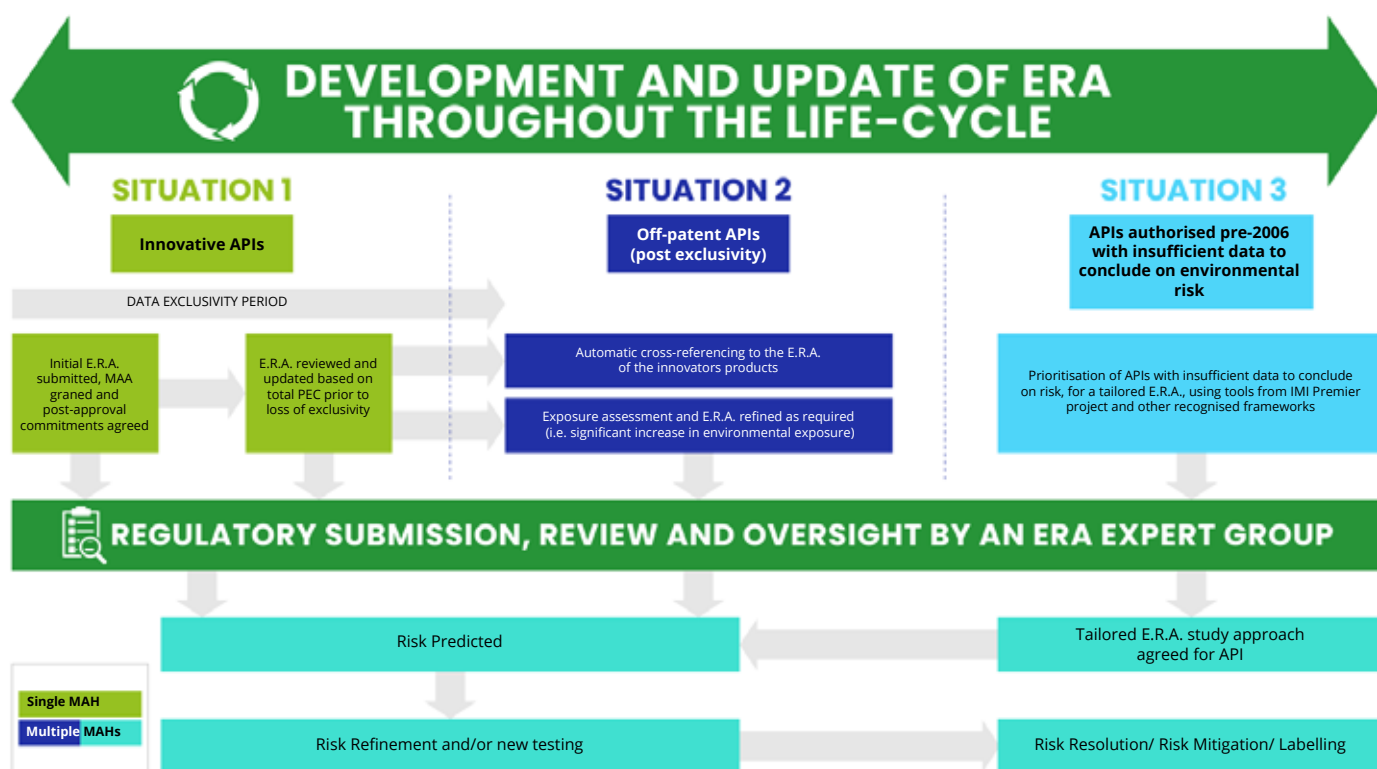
DEVELOPMENT AND UPDATE OF ERA THROUGHOUT THE LIFE-CYCLE

SITUATION 1

Innovative APIs

SITUATION 2

Off-patent APIs (post exclusivity)

SITUATION 3

APIs authorised pre-2006 with insufficient data to conclude on environmental risk

DATA EXCLUSIVITY PERIOD

Initial E.R.A. submitted, MAA graned and post-approval commitments agreed

E.R.A. reviewed and updated based on total PEC prior to loss of exclusivity

Automatic cross-referencing to the E.R.A. of the innovators products

Exposure assessment and E.R.A. refined as required (i.e. significant increase in environmental exposure)

Prioritisation of APIs with insufficient data to conclude on risk, for a tailored E.R.A., using tools from IMI Premier project and other recognised frameworks

REGULATORY SUBMISSION, REVIEW AND OVERSIGHT BY AN ERA EXPERT GROUP

Risk Predicted

Tailored E.R.A. study approach agreed for API

Single MAH

Multiple MAHs

Risk Refinement and/or new testing

Risk Resolution/ Risk Mitigation/ Labelling